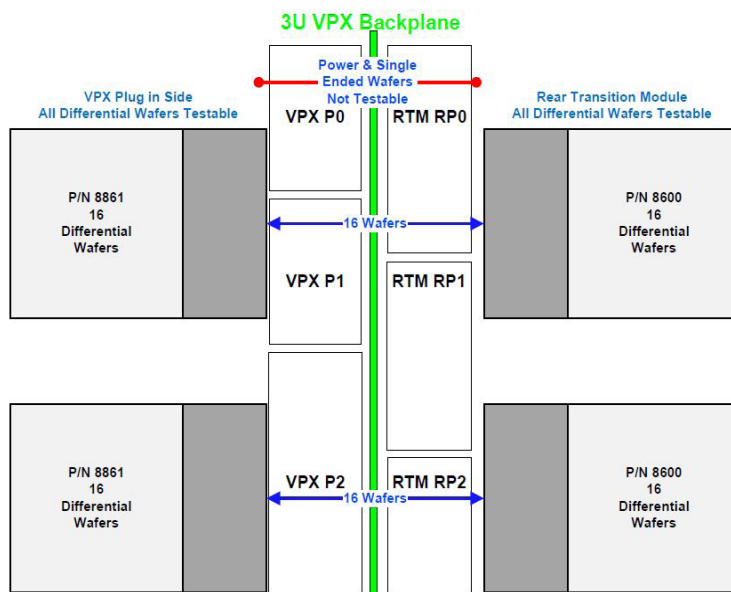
3U VPX Backplane

VPX Plug in Side
All Differential Wafers Testable

Power & Single Ended Wafers Not Testable

Rear Transition Module
All Differential Wafers Testable

VPX P0

RTM RP0

P/N 8861
16
Differential
Wafers

16 Wafers

P/N 8600
16
Differential
Wafers

VPX P1

RTM RP1

P/N 8861
16
Differential
Wafers

VPX P2

RTM RP2

16 Wafers

P/N 8600
16
Differential
Wafers